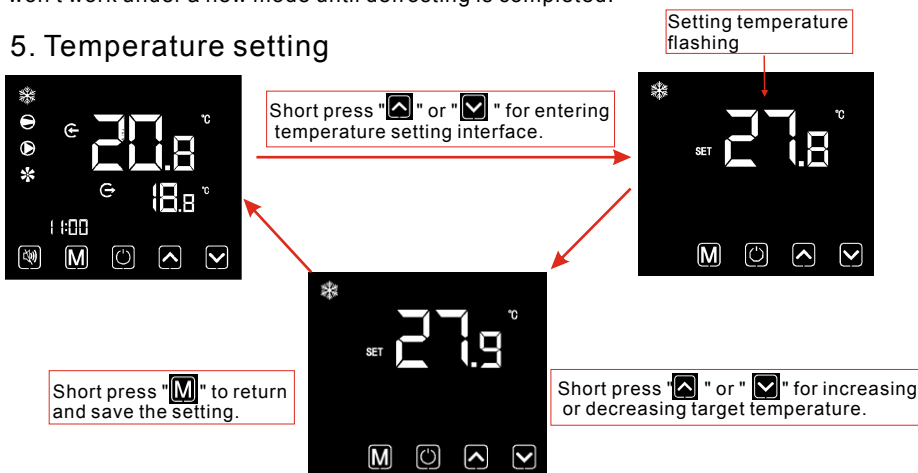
won't work under a new mode until defrosting is completed.

5. Temperature setting

Setting temperature flashing

Short press "" or "" for entering temperature setting interface.

20.8 °C

18.8 °C

11:00

M

SET 27.8 °C

M

SET 27.9 °C

M

Short press "M" to return and save the setting.

Short press "" or "" for increasing or decreasing target temperature.